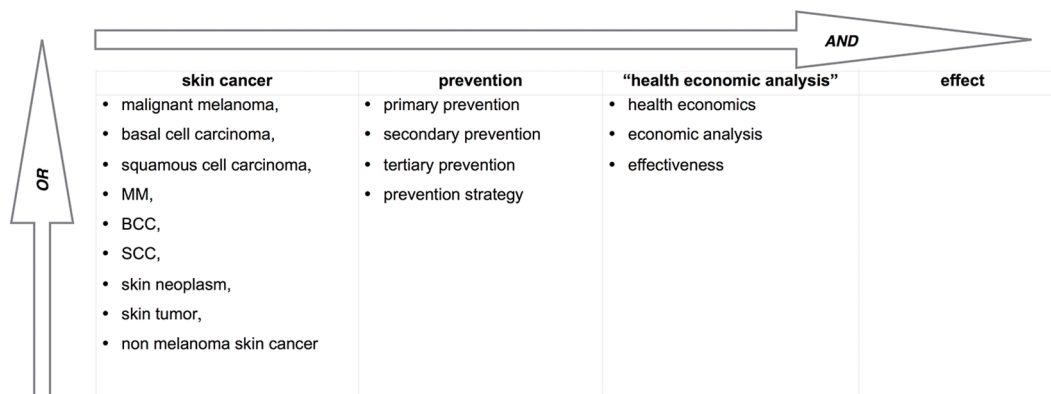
AND

OR

| skin cancer | prevention | "health economic analysis" | effect |
|---|---|---|---|
| • malignant melanoma,<br>• basal cell carcinoma,<br>• squamous cell carcinoma,<br>• MM,<br>• BCC,<br>• SCC,<br>• skin neoplasm,<br>• skin tumor,<br>• non melanoma skin cancer | • primary prevention<br>• secondary prevention<br>• tertiary prevention<br>• prevention strategy | • health economics<br>• economic analysis<br>• effectiveness | |